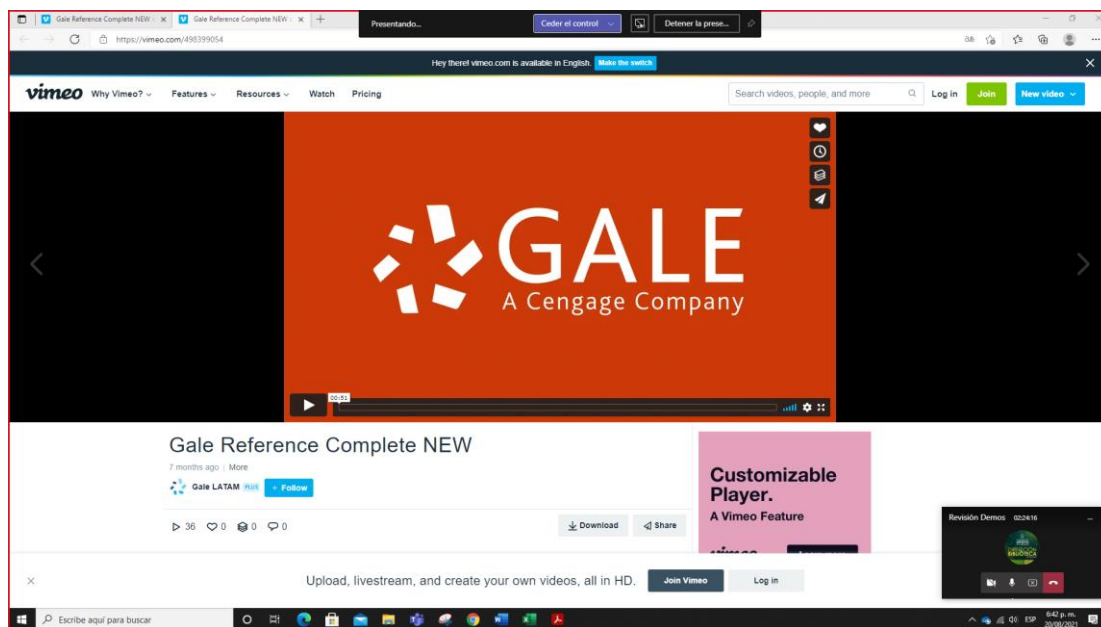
Gale Reference Complete NEW ×
Gale Reference Complete NEW ×
+
Presentando...
Ceder el control
Detener la prese...
https://vimeo.com/498399054

Hey there! vimeo.com is available in English. Make the switch

vimeo Why Vimeo? Features Resources Watch Pricing
Search videos, people, and more
Log in
Join
New video

GALE
A Cengage Company

00:51

Gale Reference Complete NEW
7 months ago | More
Gale LATAM PLUS
+ Follow
36 0 0 0
Download
Share

Customizable Player.
A Vimeo Feature

Revisión Demos 02:24:16

Upload, livestream, and create your own videos, all in HD.
Join Vimeo
Log in

Escribe aquí para buscar
ESP 6:42 p. m. 20/08/2021